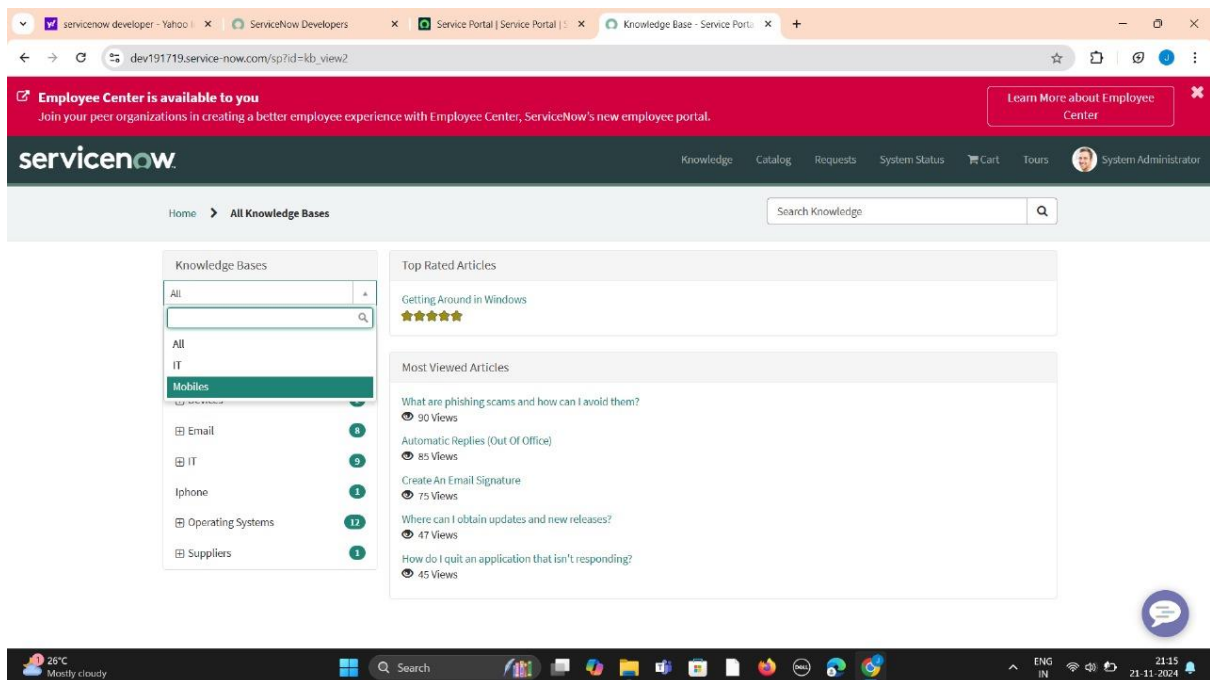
servicenow developer - Yahoo | ServiceNow Developers | Service Portal | Service Portal | Knowledge Base - Service Porta

dev191719.service-now.com/sp?id=kb_view2

Employee Center is available to you
Join your peer organizations in creating a better employee experience with Employee Center, ServiceNow's new employee portal.

Learn More about Employee Center

servicenow

Knowledge Catalog Requests System Status Cart Tours System Administrator

Home > All Knowledge Bases

Search Knowledge

Knowledge Bases

All

All
IT
Mobiles

Devices
Email 8
IT 9
Iphone 1
Operating Systems 12
Suppliers 1

Top Rated Articles

Getting Around in Windows

Most Viewed Articles

What are phishing scams and how can I avoid them?
90 Views

Automatic Replies (Out Of Office)
85 Views

Create An Email Signature
75 Views

Where can I obtain updates and new releases?
47 Views

How do I quit an application that isn't responding?
45 Views

26°C
Mostly cloudy

Search

ENG IN

21:15
21-11-2024